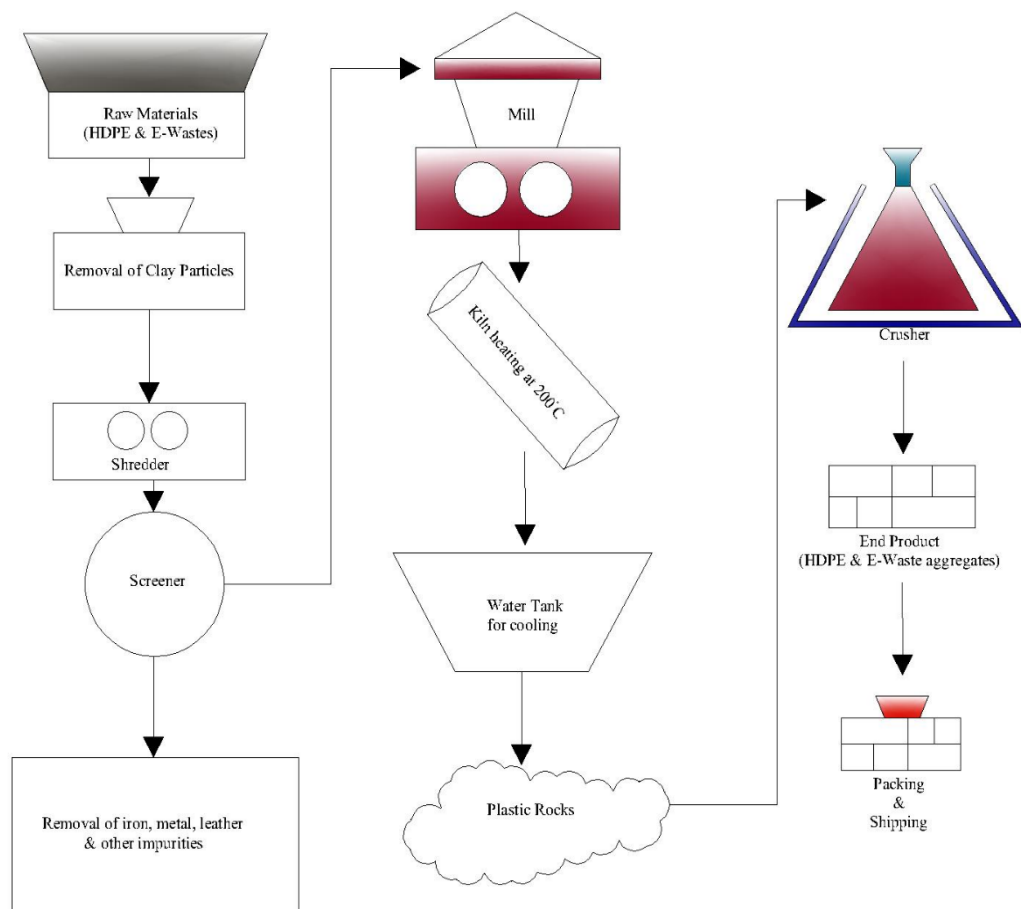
Raw Materials
(HDPE & E-Wastes)

Removal of Clay Particles

Shredder

Screener

Removal of iron, metal, leather
& other impurities

Mill

Kiln heating at 200°C

Water Tank
for cooling

Plastic Rocks

Crusher

End Product
(HDPE & E-Waste aggregates)

Packing
&
Shipping